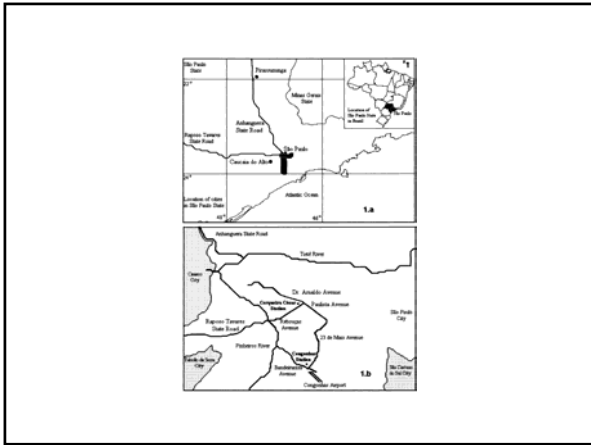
São Paulo State

Pirassununga

Minas Gerais State

Anhanguera State Road

Location of São Paulo State in Brazil

São Paulo

Raposo Tavares State Road

Cascata do Alto

São Paulo

Location of sites in São Paulo State

Atlantic Ocean

1.a

Anhanguera State Road

Tietê River

Osasco City

Dr. Arnaldo Avenue

Cerqueira César Station

Paulista Avenue

Rebouças Avenue

São Paulo City

Raposo Tavares State Road

23 de Maio Avenue

Pinheiros River

Congonhas Station

Embu das Artes City

Bandeirantes Avenue

São Caetano do Sul City

Congonhas Airport

1.b